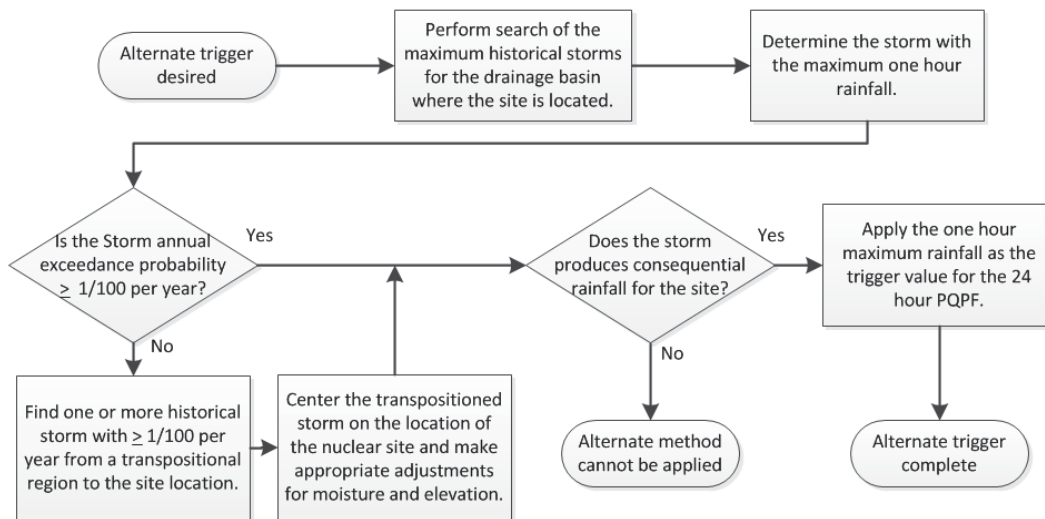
Alternate trigger desired

Perform search of the maximum historical storms for the drainage basin where the site is located.

Determine the storm with the maximum one hour rainfall.

Is the Storm annual exceedance probability $\geq$ 1/100 per year?

Yes

No

Does the storm produces consequential rainfall for the site?

Yes

No

Apply the one hour maximum rainfall as the trigger value for the 24 hour PQPF.

Find one or more historical storm with $\geq$ 1/100 per year from a transpositional region to the site location.

Center the transpositioned storm on the location of the nuclear site and make appropriate adjustments for moisture and elevation.

Alternate method cannot be applied

Alternate trigger complete